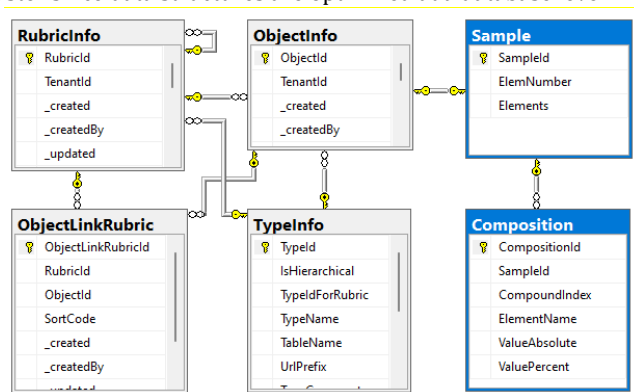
RubricInfo
RubricId
TenantId
_created
_createdBy
_updated

ObjectInfo
ObjectId
TenantId
_created
_createdBy

Sample
SampleId
ElemNumber
Elements

ObjectLinkRubric
ObjectLinkRubricId
RubricId
ObjectId
SortCode
_created
_createdBy
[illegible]

TypeInfo
TypeId
IsHierarchical
TypeIdForRubric
TypeName
TableName
UrlPrefix
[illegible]

Composition
CompositionId
SampleId
CompoundIndex
ElementName
ValueAbsolute
ValuePercent